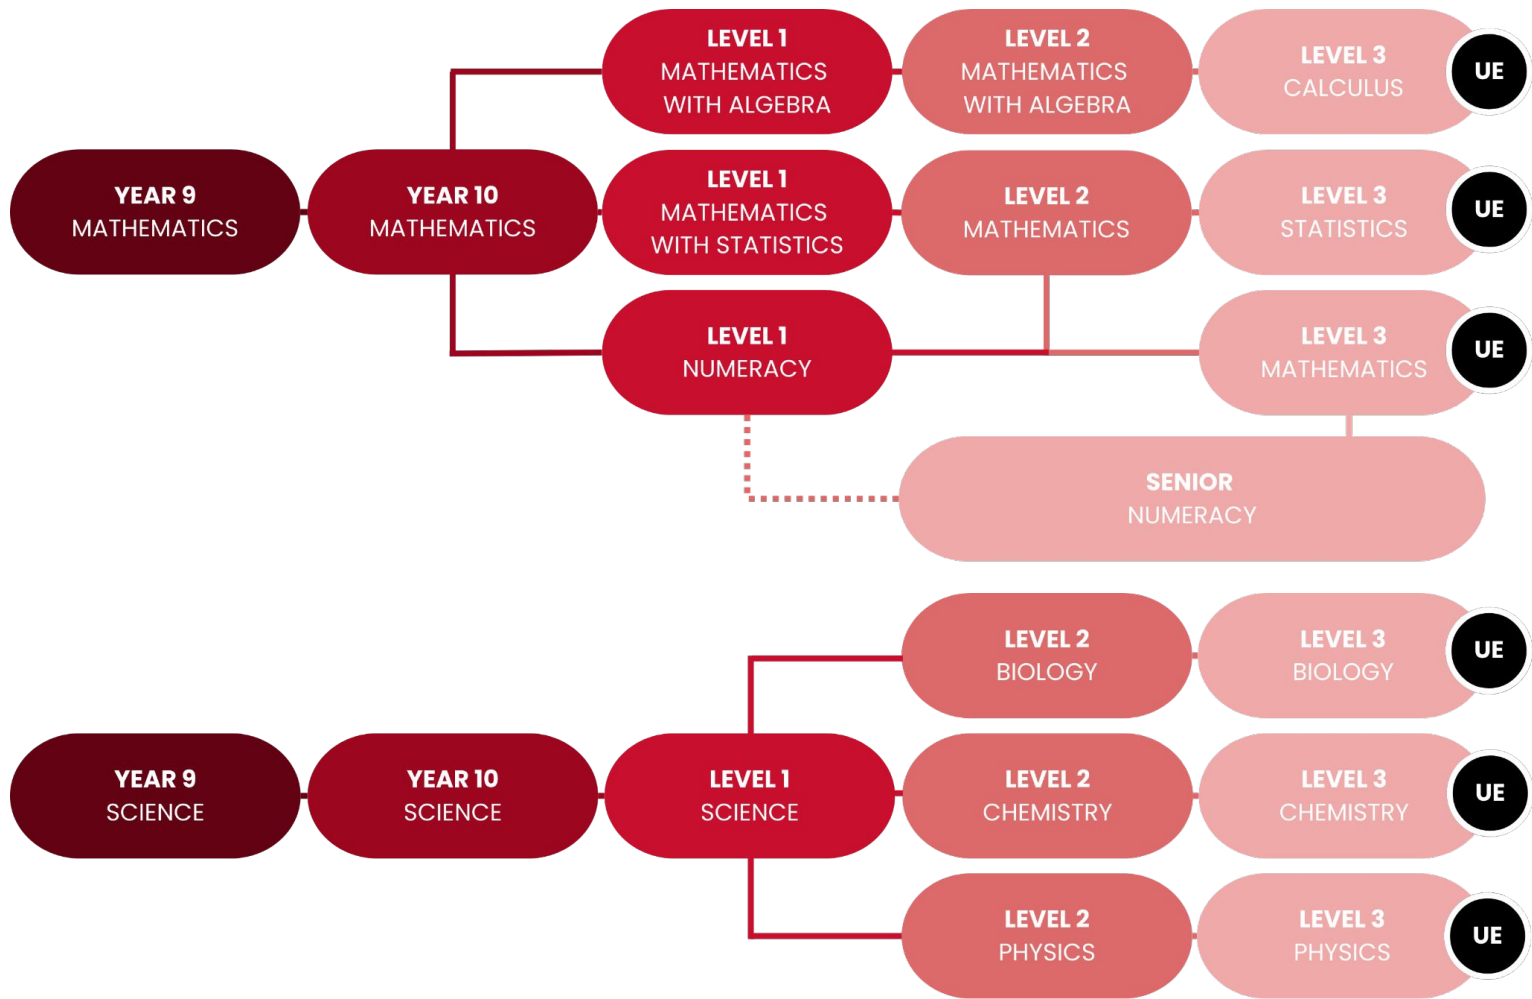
YEAR 9
MATHEMATICS

YEAR 10
MATHEMATICS

LEVEL 1
MATHEMATICS
WITH ALGEBRA

LEVEL 2
MATHEMATICS
WITH ALGEBRA

LEVEL 3
CALCULUS

UE

LEVEL 1
MATHEMATICS
WITH STATISTICS

LEVEL 2
MATHEMATICS

LEVEL 3
STATISTICS

UE

LEVEL 1
NUMERACY

LEVEL 3
MATHEMATICS

UE

SENIOR
NUMERACY

LEVEL 2
BIOLOGY

LEVEL 3
BIOLOGY

UE

YEAR 9
SCIENCE

YEAR 10
SCIENCE

LEVEL 1
SCIENCE

LEVEL 2
CHEMISTRY

LEVEL 3
CHEMISTRY

UE

LEVEL 2
PHYSICS

LEVEL 3
PHYSICS

UE